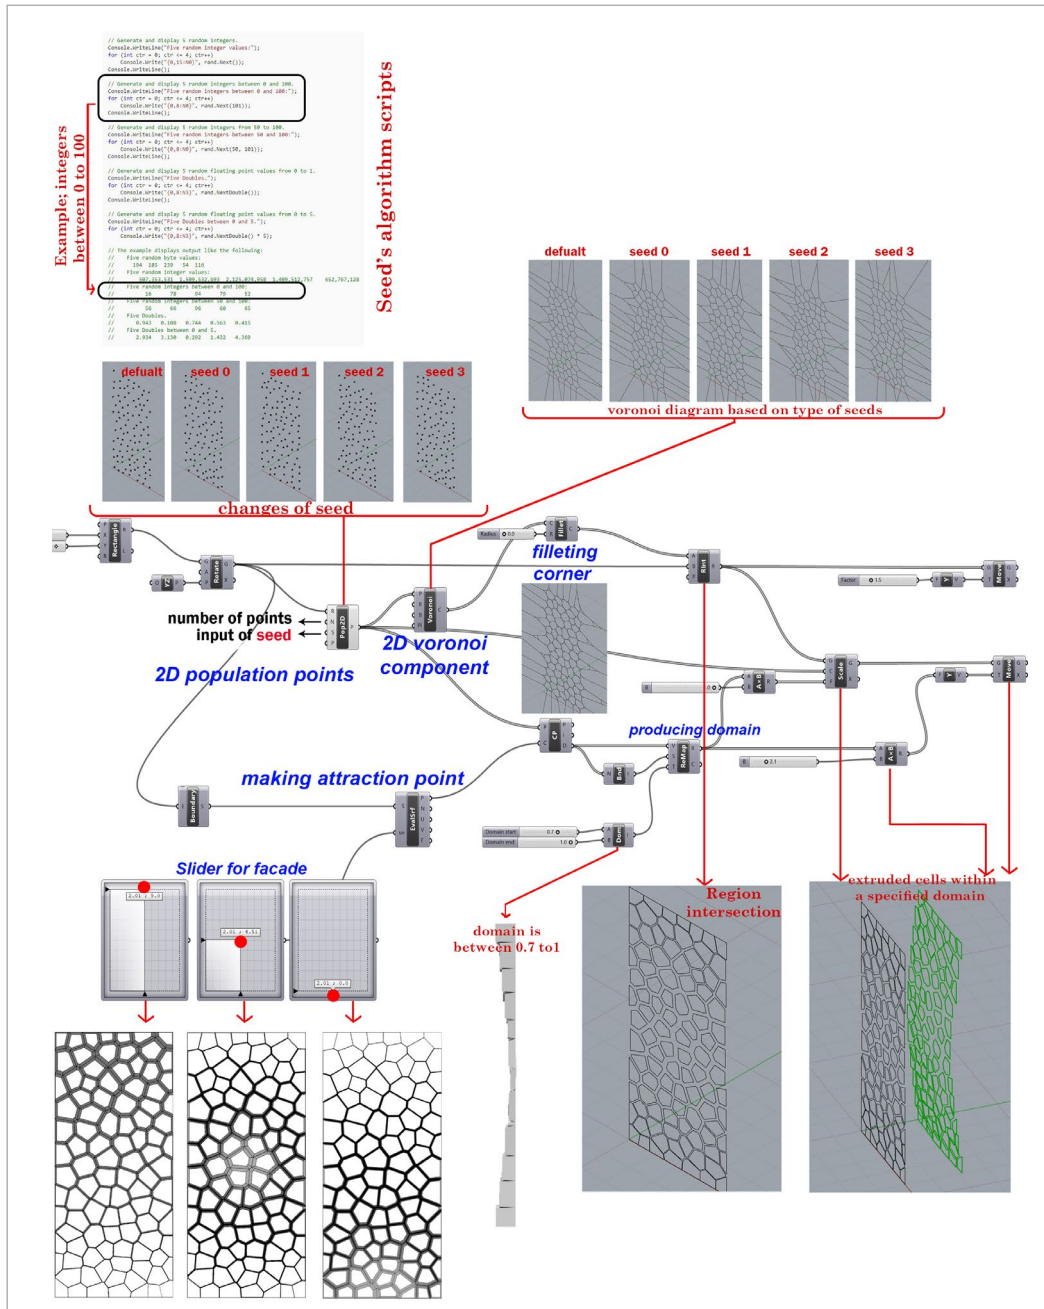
// Generate and display 5 random integers.
Console.WriteLine("Five random integer values:");
for (int ctr = 0; ctr <= 4; ctr++)
    Console.Write("{0,15:N0}", rand.Next());
Console.WriteLine();

// Generate and display 5 random integers between 0 and 100.
Console.WriteLine("Five random integers between 0 and 100:");
for (int ctr = 0; ctr <= 4; ctr++)
    Console.Write("{0,8:N0}", rand.Next(101));
Console.WriteLine();

// Generate and display 5 random integers from 50 to 100.
Console.WriteLine("Five random integers between 50 and 100:");
for (int ctr = 0; ctr <= 4; ctr++)
    Console.Write("{0,8:N0}", rand.Next(50, 101));
Console.WriteLine();

// Generate and display 5 random floating point values from 0 to 1.
Console.WriteLine("Five Doubles.");
for (int ctr = 0; ctr <= 4; ctr++)
    Console.Write("{0,8:N3}", rand.NextDouble());
Console.WriteLine();

// Generate and display 5 random floating point values from 0 to 5.
Console.WriteLine("Five Doubles between 0 and 5.");
for (int ctr = 0; ctr <= 4; ctr++)
    Console.Write("{0,8:N3}", rand.NextDouble() * 5);
Console.WriteLine();

// The example displays output like the following:
//    Five random byte values:
//       194  185  239   54  116
//    Five random integer values:
//       507,353,531  1,509,532,693  2,125,074,958  1,409,512,757    652,767,128
//    Five random integers between 0 and 100:
//          16      78      94      79      52
//    Five random integers between 50 and 100:
//          56      66      96      60      65
//    Five Doubles.
//       0.943   0.108   0.744   0.563   0.415
//    Five Doubles between 0 and 5.
//       2.934   3.130   0.292   1.432   4.369

Example: integers between 0 to 100

Seed's algorithm scripts

defualt seed 0 seed 1 seed 2 seed 3
voronoi diagram based on type of seeds

defualt seed 0 seed 1 seed 2 seed 3
changes of seed

Rectangle
Rotate
Radius 0.0
Fillet
filleting corner
Rint
Factor 1.5
Y
Move
number of points
input of seed
Pop2D
Voronoi
2D voronoi component
2D population points
A×B
Scale
Y
Move
CP
producing domain
Bnd
ReMap
2.1
A×B
making attraction point
Boundary
EvalSrf
Domain start 0.7
Domain end 1.0
Dom
Slider for facade
2.01 , 9.9
2.01 , 4.51
2.01 , 0.0
domain is between 0.7 to1
Region intersection
extruded cells within a specified domain